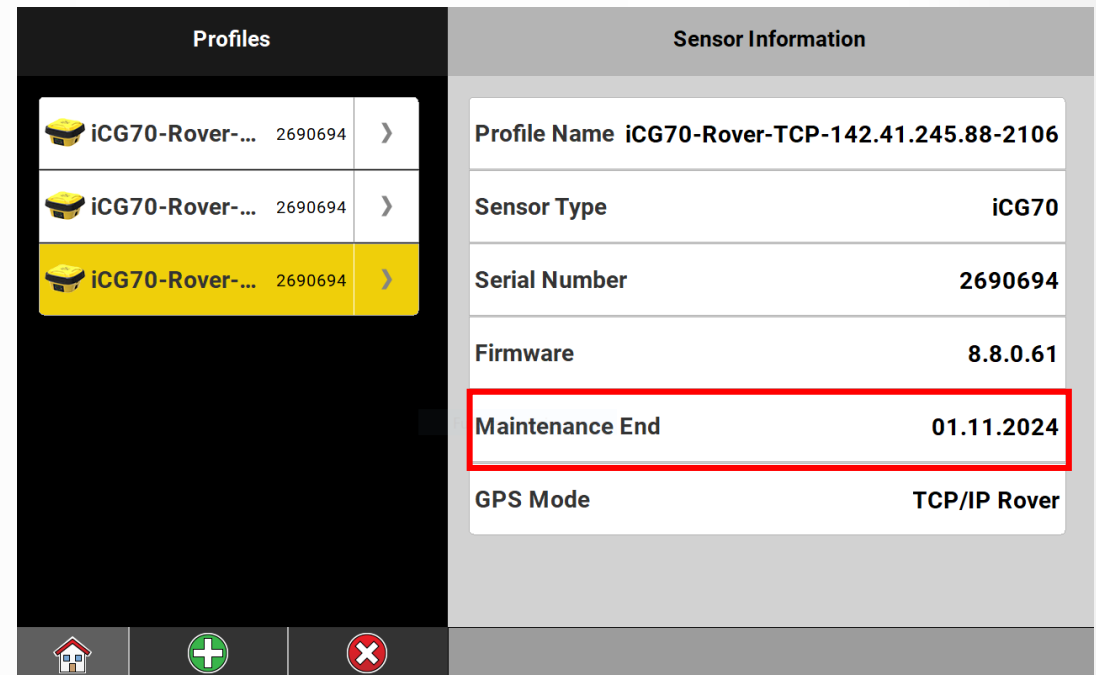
Profiles

iCG70-Rover-... 2690694 ›
iCG70-Rover-... 2690694 ›
iCG70-Rover-... 2690694 ›

Sensor Information

| | |
|---|---|
| Profile Name | iCG70-Rover-TCP-142.41.245.88-2106 |
| Sensor Type | iCG70 |
| Serial Number | 2690694 |
| Firmware | 8.8.0.61 |
| Maintenance End | 01.11.2024 |
| GPS Mode | TCP/IP Rover |